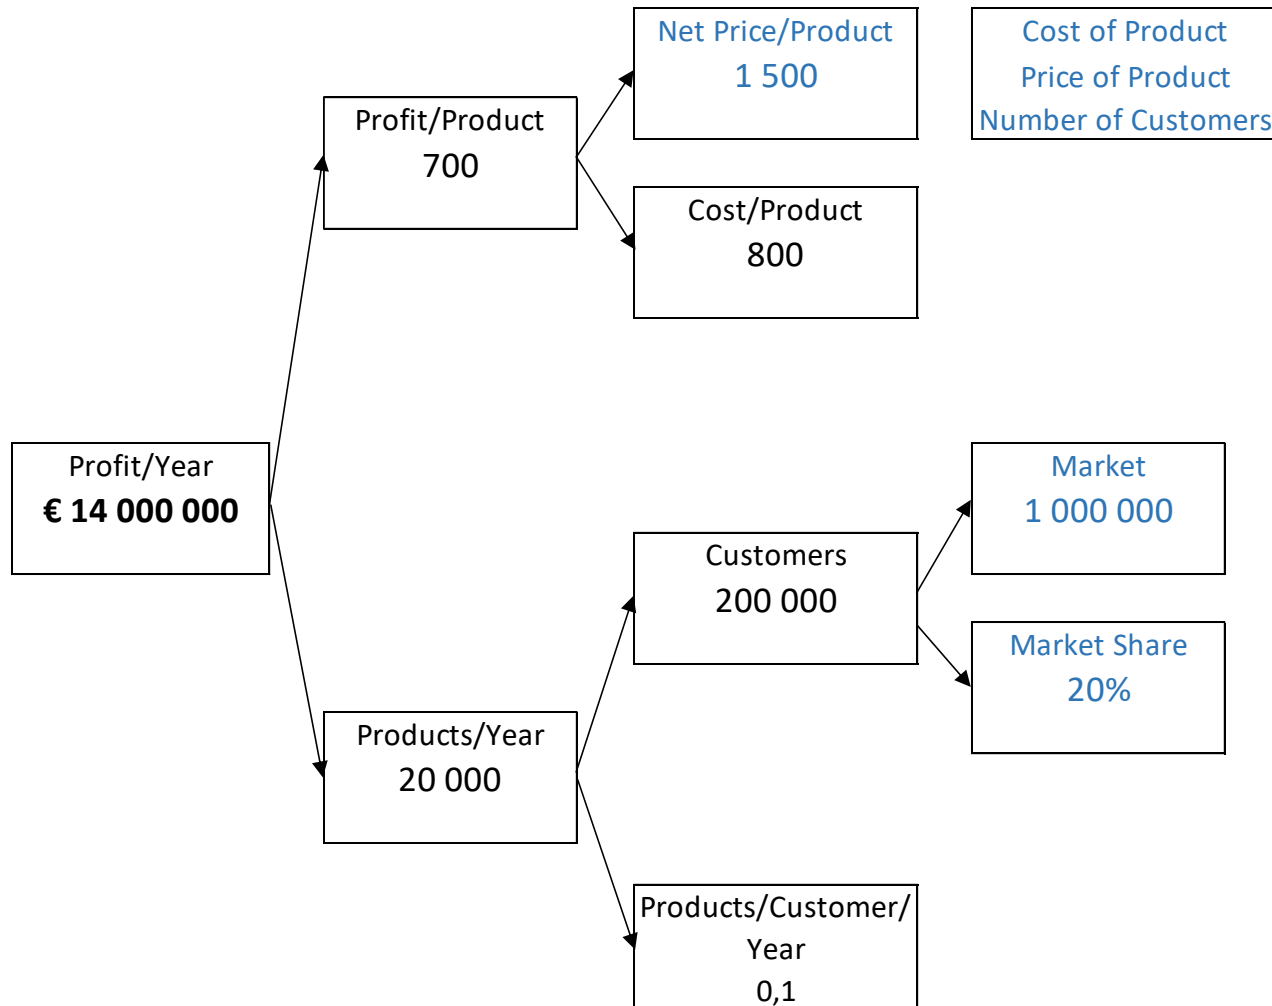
Profit/Year
€ 14 000 000

Profit/Product
700

Net Price/Product
1 500

Cost/Product
800

Cost of Product
Price of Product
Number of Customers

Products/Year
20 000

Customers
200 000

Market
1 000 000

Market Share
20%

Products/Customer/Year
0,1